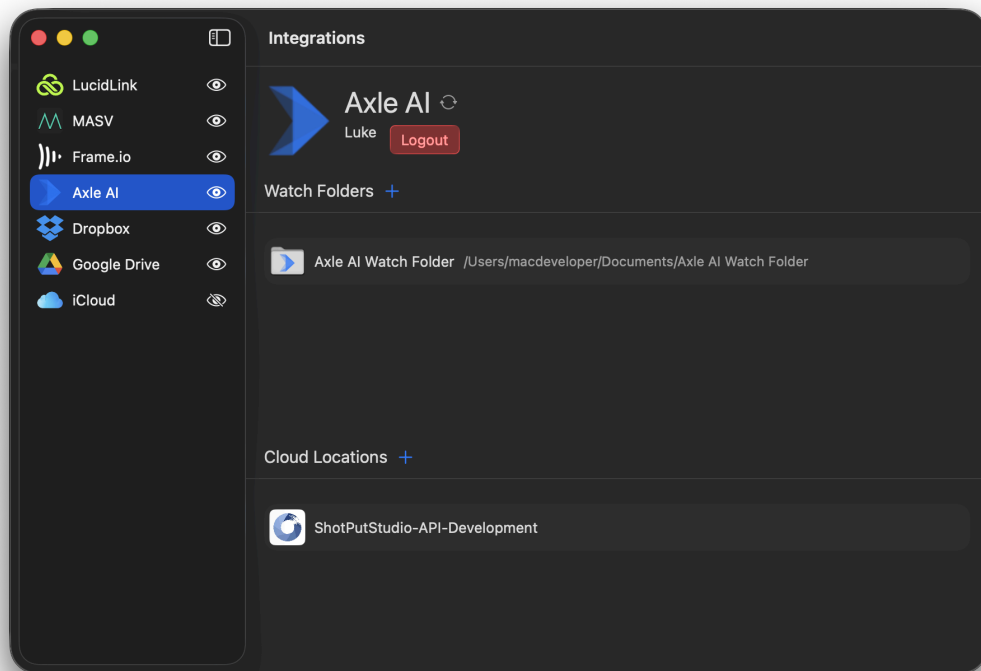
LucidLink
MASV
Frame.io
Axle AI
Dropbox
Google Drive
iCloud

Integrations

Axle AI
Luke
Logout

Watch Folders +

Axle AI Watch Folder /Users/macdeveloper/Documents/Axle AI Watch Folder

Cloud Locations +

ShotPutStudio-API-Development